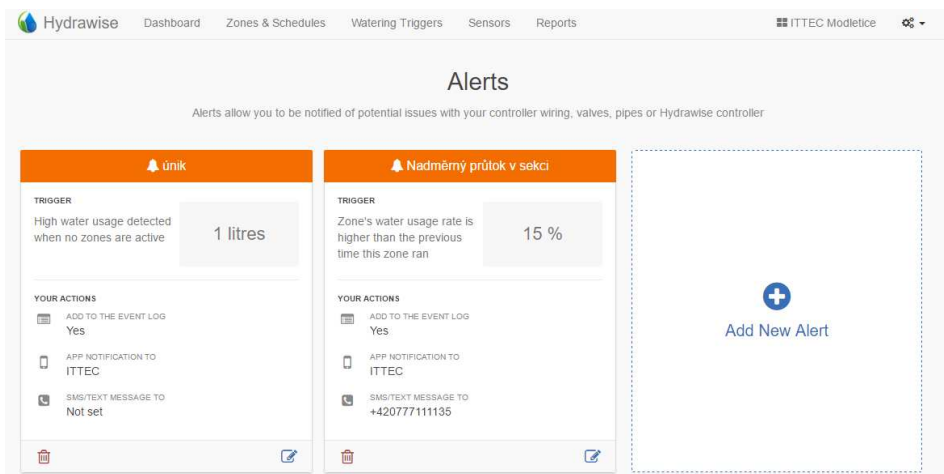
Hydrawise Dashboard Zones & Schedules Watering Triggers Sensors Reports

ITTEC Modletice

Alerts

Alerts allow you to be notified of potential issues with your controller wiring, valves, pipes or Hydrawise controller

únik

TRIGGER

High water usage detected when no zones are active

1 litres

YOUR ACTIONS

ADD TO THE EVENT LOG
Yes

APP NOTIFICATION TO
ITTEC

SMS/TEXT MESSAGE TO
Not set

Nadměrný průtok v sekci

TRIGGER

Zone's water usage rate is higher than the previous time this zone ran

15 %

YOUR ACTIONS

ADD TO THE EVENT LOG
Yes

APP NOTIFICATION TO
ITTEC

SMS/TEXT MESSAGE TO
+420777111135

Add New Alert